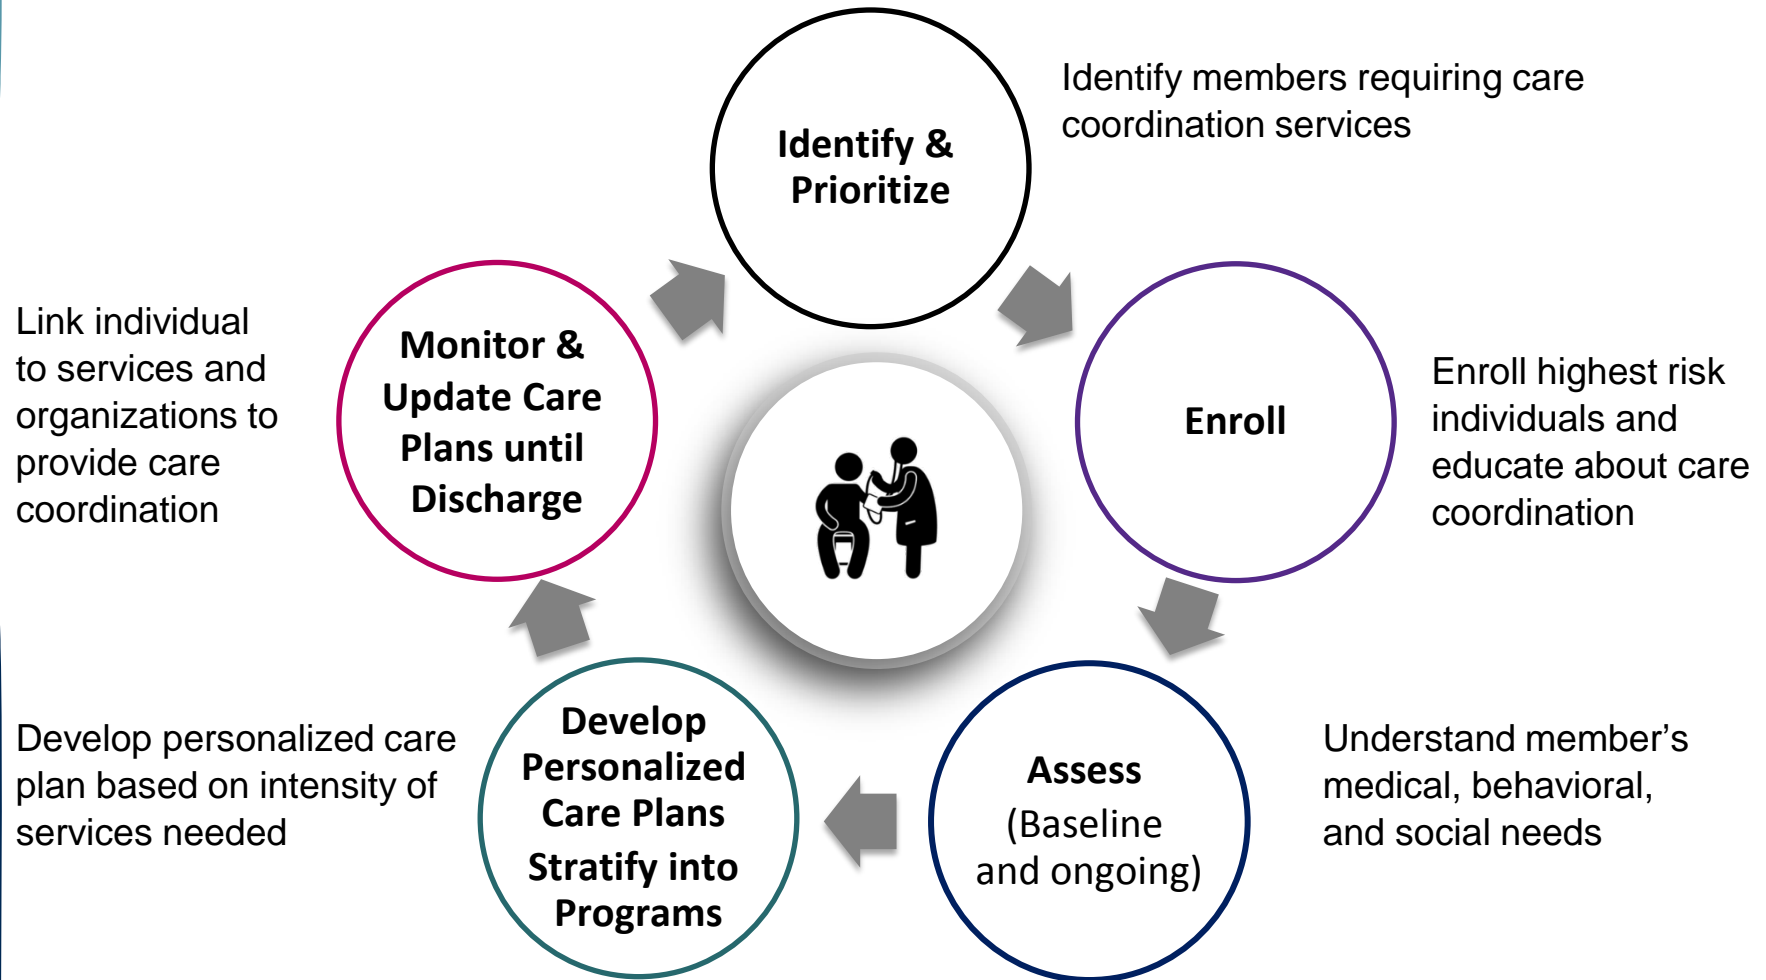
Identify & Prioritize

Identify members requiring care coordination services

Enroll

Enroll highest risk individuals and educate about care coordination

Assess (Baseline and ongoing)

Understand member’s medical, behavioral, and social needs

Develop Personalized Care Plans Stratify into Programs

Develop personalized care plan based on intensity of services needed

Monitor & Update Care Plans until Discharge

Link individual to services and organizations to provide care coordination